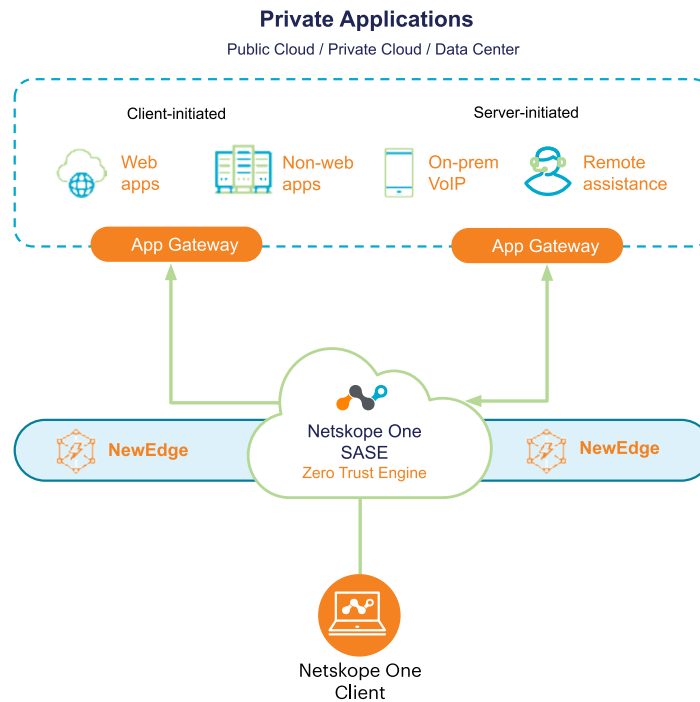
Private Applications
Public Cloud / Private Cloud / Data Center

Client-initiated

Web apps

Non-web apps

Server-initiated

On-prem VoIP

Remote assistance

App Gateway

App Gateway

NewEdge

Netskope One SASE
Zero Trust Engine

NewEdge

Netskope One Client